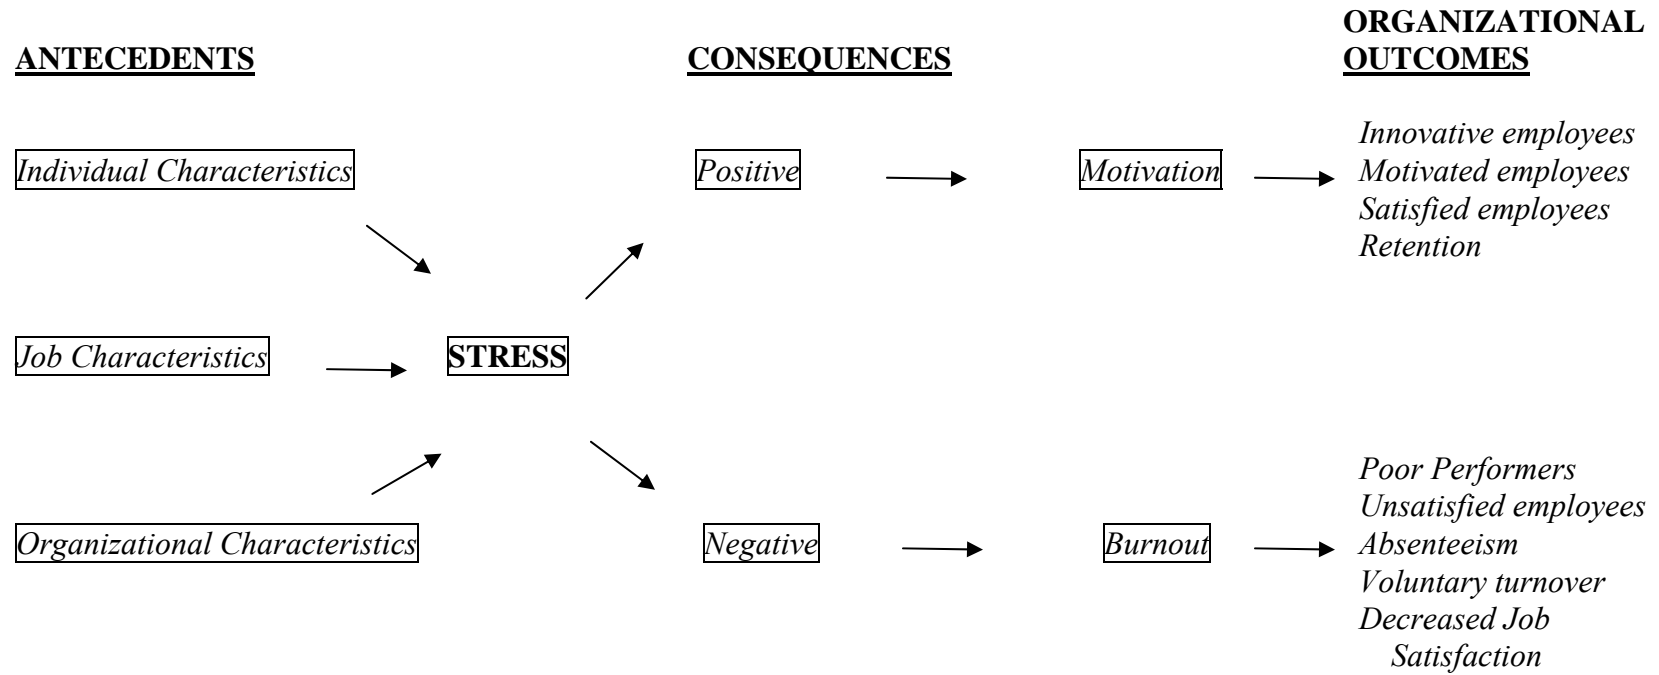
ANTECEDENTS

CONSEQUENCES

ORGANIZATIONAL OUTCOMES

Individual Characteristics

Job Characteristics

Organizational Characteristics

STRESS

Positive

Motivation

Innovative employees
Motivated employees
Satisfied employees
Retention

Negative

Burnout

Poor Performers
Unsatisfied employees
Absenteeism
Voluntary turnover
Decreased Job Satisfaction